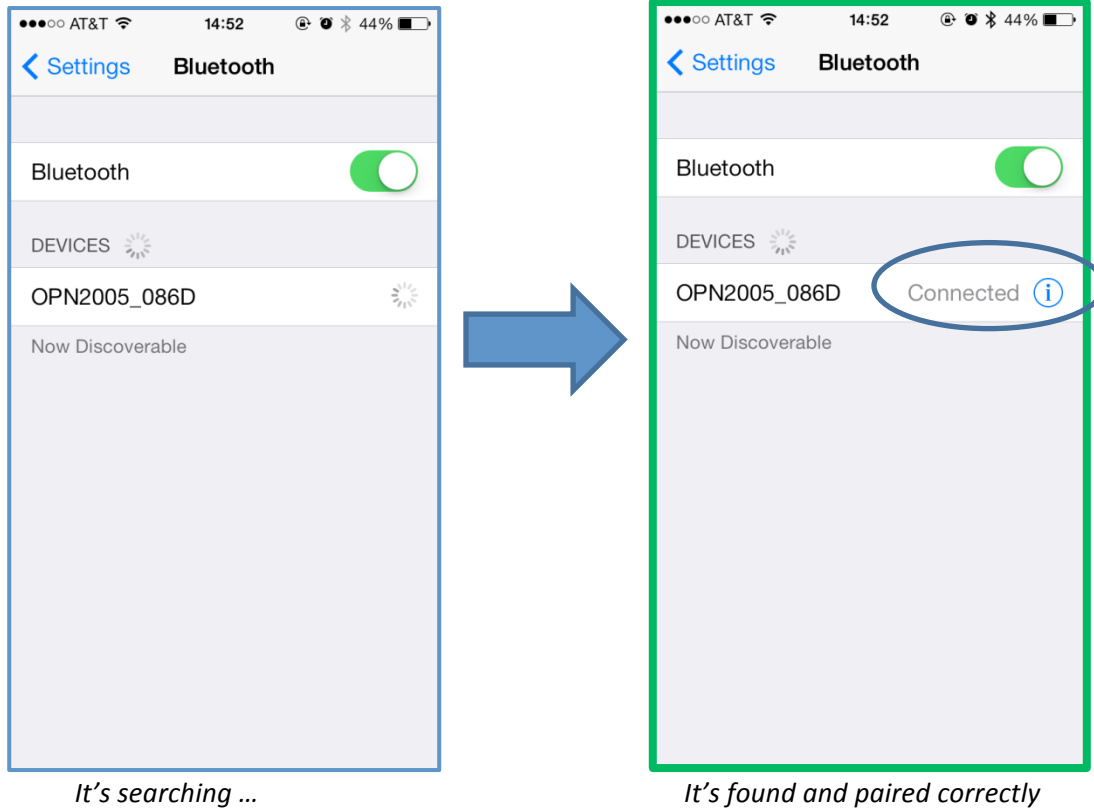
●●●○○ AT&T 14:52 44%

Settings Bluetooth

Bluetooth

DEVICES

OPN2005_086D

Now Discoverable

It's searching …

●●●○○ AT&T 14:52 44%

Settings Bluetooth

Bluetooth

DEVICES

OPN2005_086D Connected

Now Discoverable

It's found and paired correctly